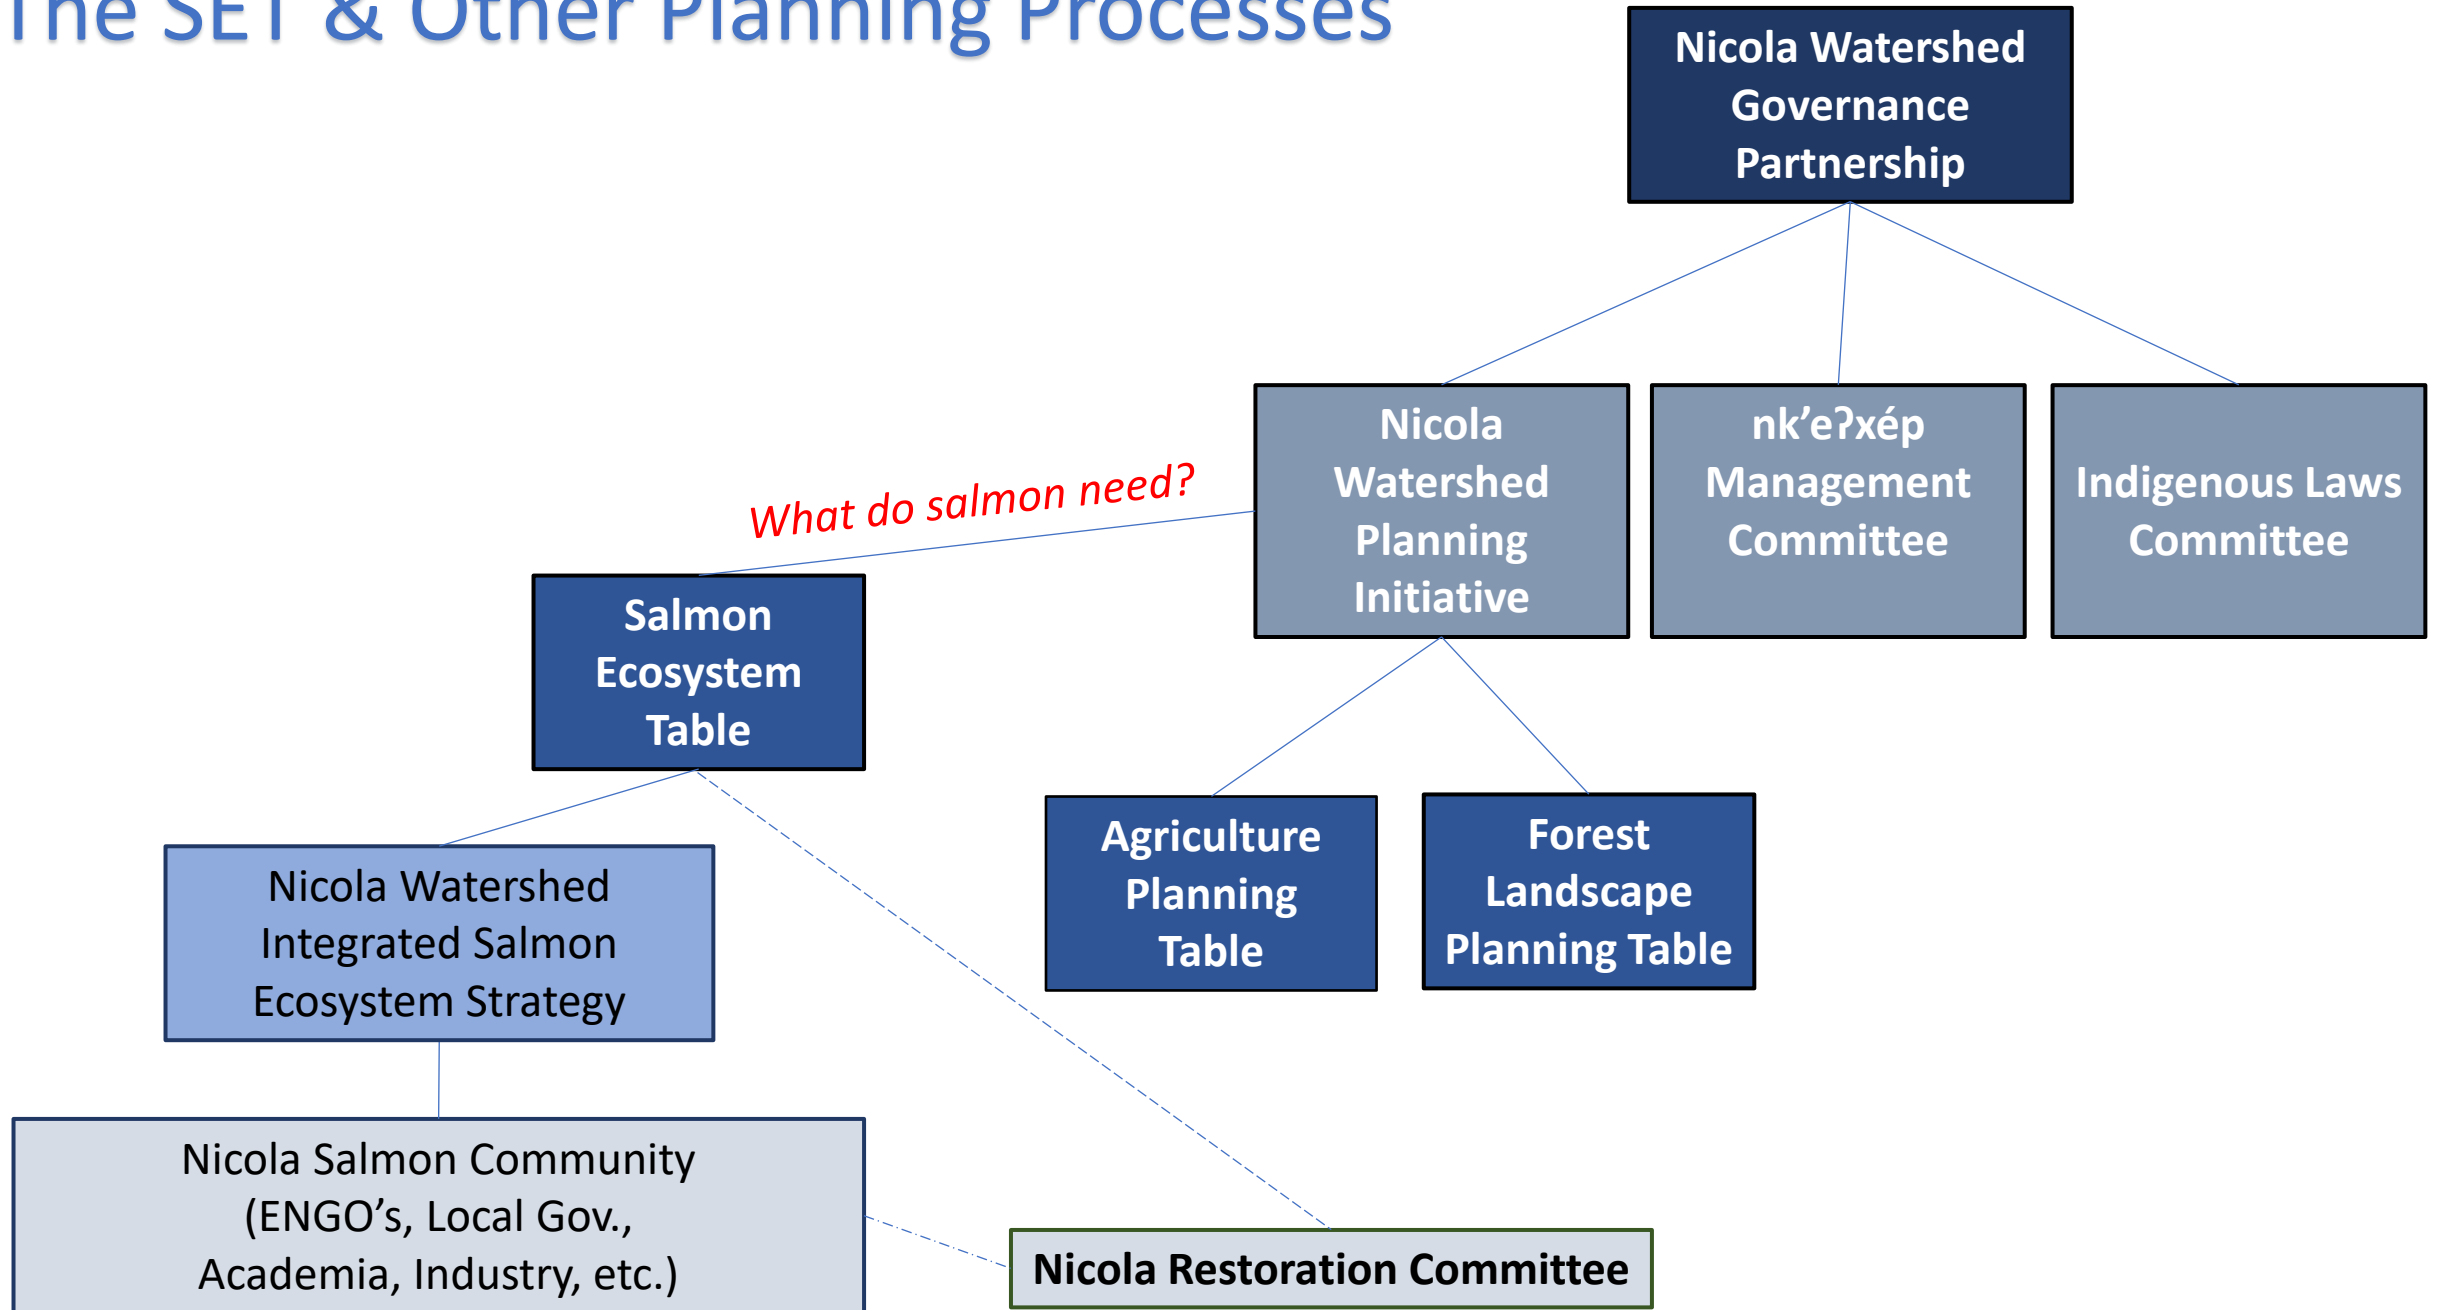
The SET & Other Planning Processes

Nicola Watershed Governance Partnership

Nicola Watershed Planning Initiative

nk'eʔxép Management Committee

Indigenous Laws Committee

What do salmon need?

Salmon Ecosystem Table

Agriculture Planning Table

Forest Landscape Planning Table

Nicola Watershed Integrated Salmon Ecosystem Strategy

Nicola Salmon Community (ENGO's, Local Gov., Academia, Industry, etc.)

Nicola Restoration Committee